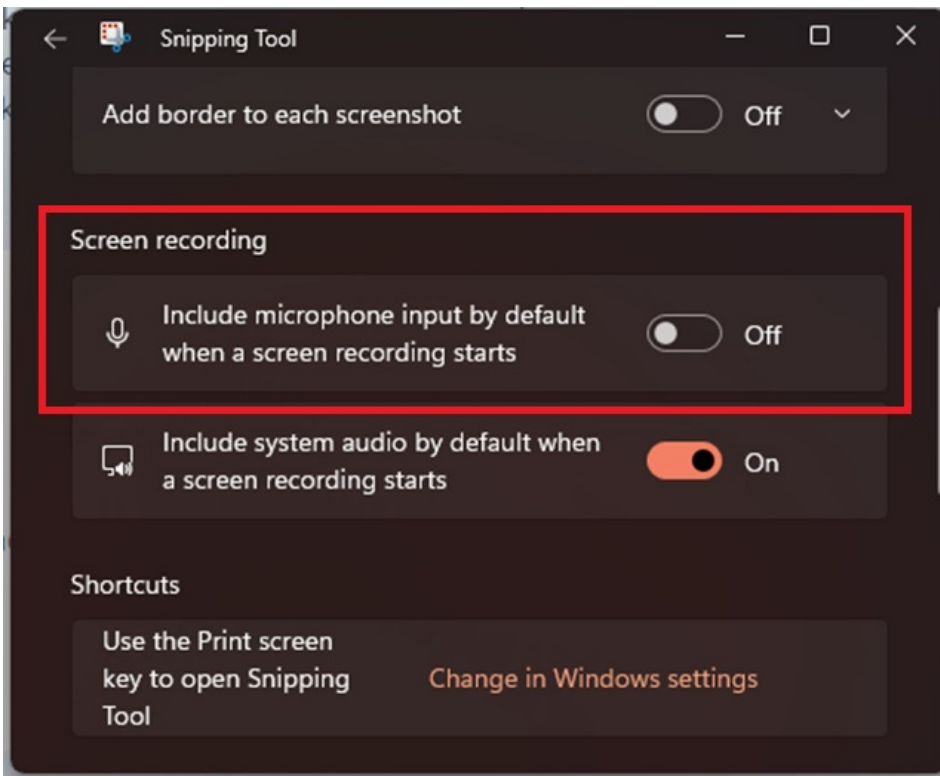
Snipping Tool

Add border to each screenshot

Off

Screen recording

Include microphone input by default when a screen recording starts

Off

Include system audio by default when a screen recording starts

On

Shortcuts

Use the Print screen key to open Snipping Tool

Change in Windows settings